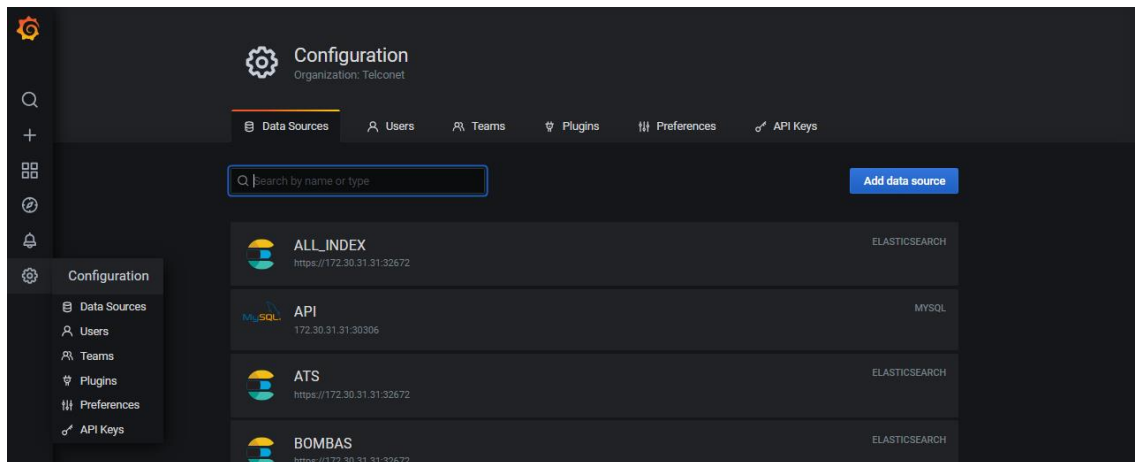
Configuration
Organization: Telconet

Data Sources
Users
Teams
Plugins
Preferences
API Keys

Search by name or type

Add data source

Configuration
Data Sources
Users
Teams
Plugins
Preferences
API Keys

ALL_INDEX
https://172.30.31.31:32672
ELASTICSEARCH

MySQL
API
172.30.31.31:30306
MYSQL

ATS
https://172.30.31.31:32672
ELASTICSEARCH

BOMBAS
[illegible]
ELASTICSEARCH